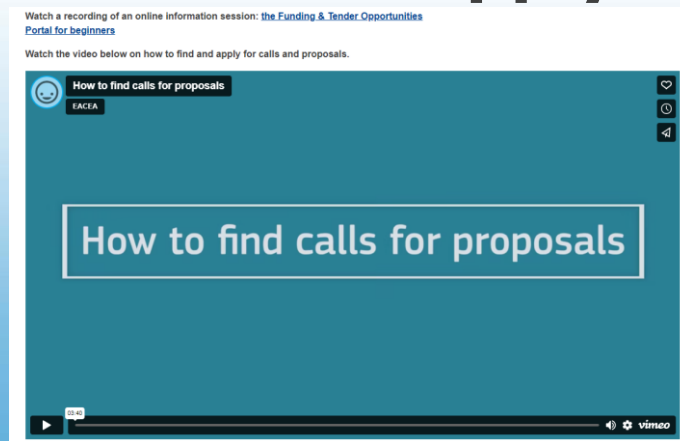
Watch a recording of an online information session: the Funding & Tender Opportunities Portal for beginners

Watch the video below on how to find and apply for calls and proposals.

How to find calls for proposals

EACEA

How to find calls for proposals

03:40

vimeo